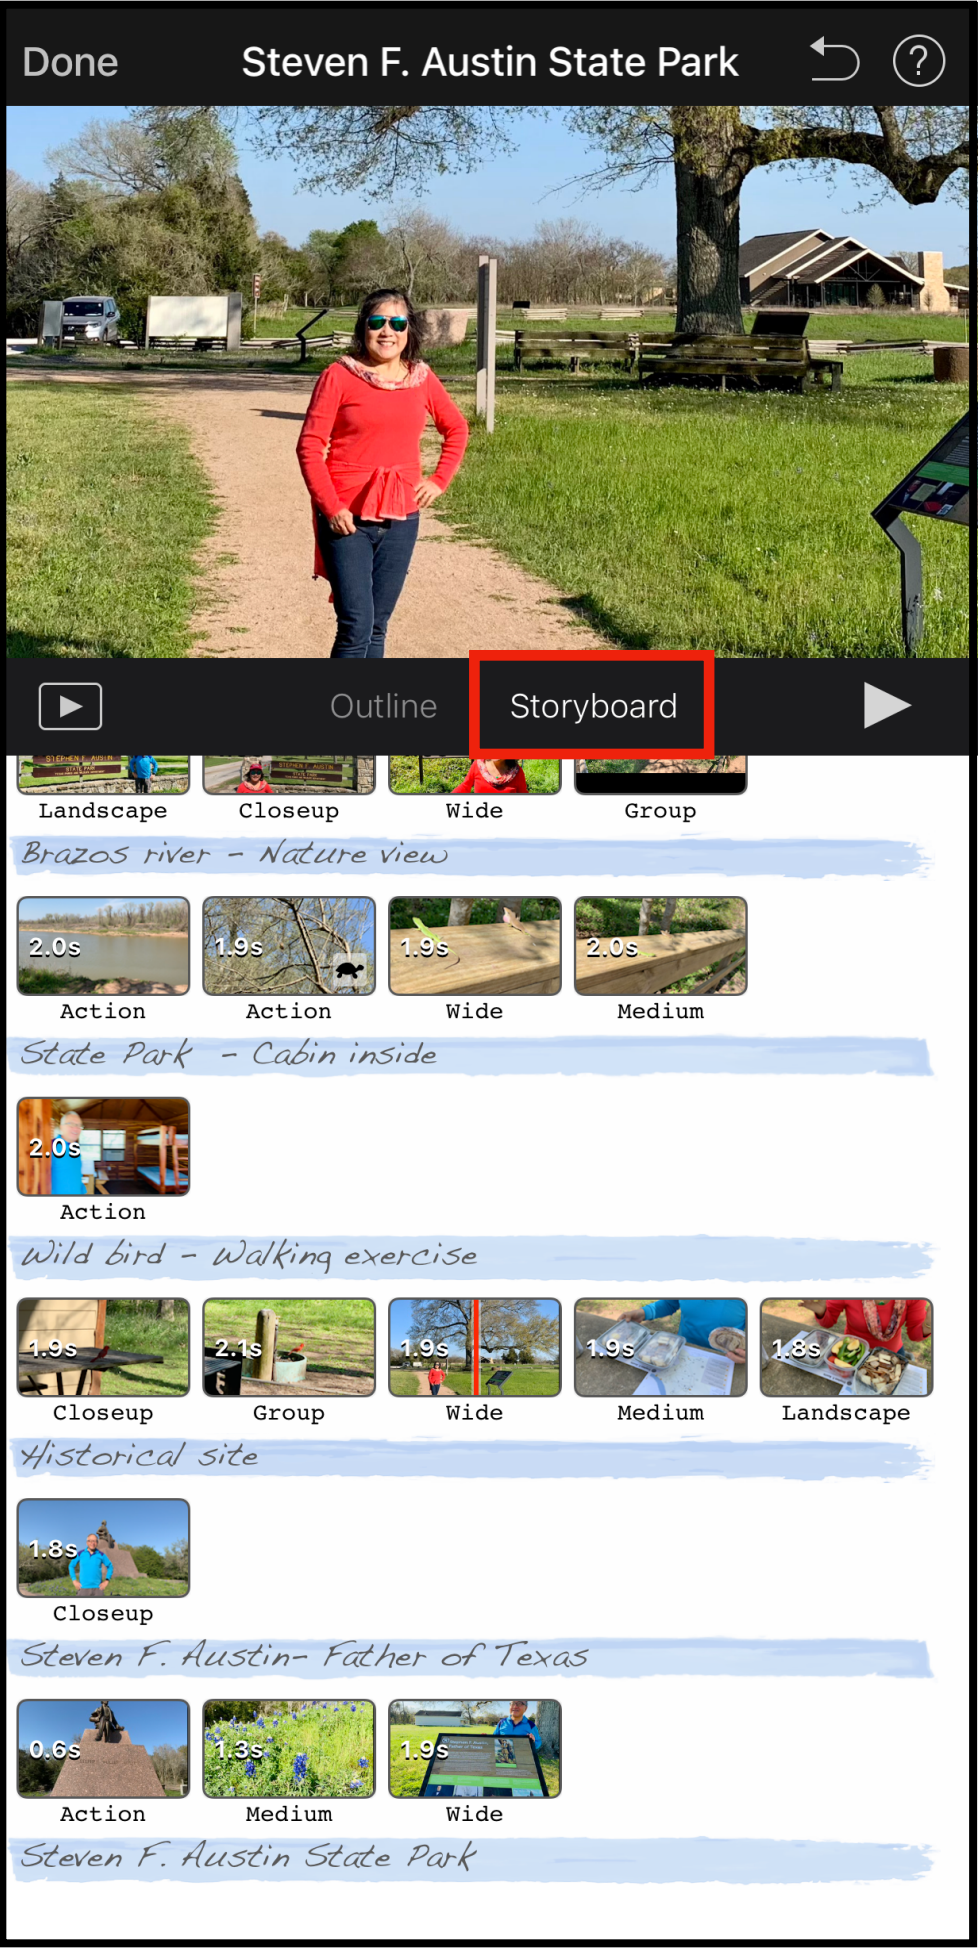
Done Steven F. Austin State Park

Outline Storyboard

Landscape Closeup Wide Group

Brazos river - Nature view

2.0s Action 1.9s Action 1.9s Wide 2.0s Medium

State Park - Cabin inside

2.0s Action

Wild bird - Walking exercise

1.9s Closeup 2.1s Group 1.9s Wide 1.9s Medium 1.8s Landscape

Historical site

1.8s Closeup

Steven F. Austin- Father of Texas

0.6s Action 1.3s Medium 1.9s Wide

Steven F. Austin State Park